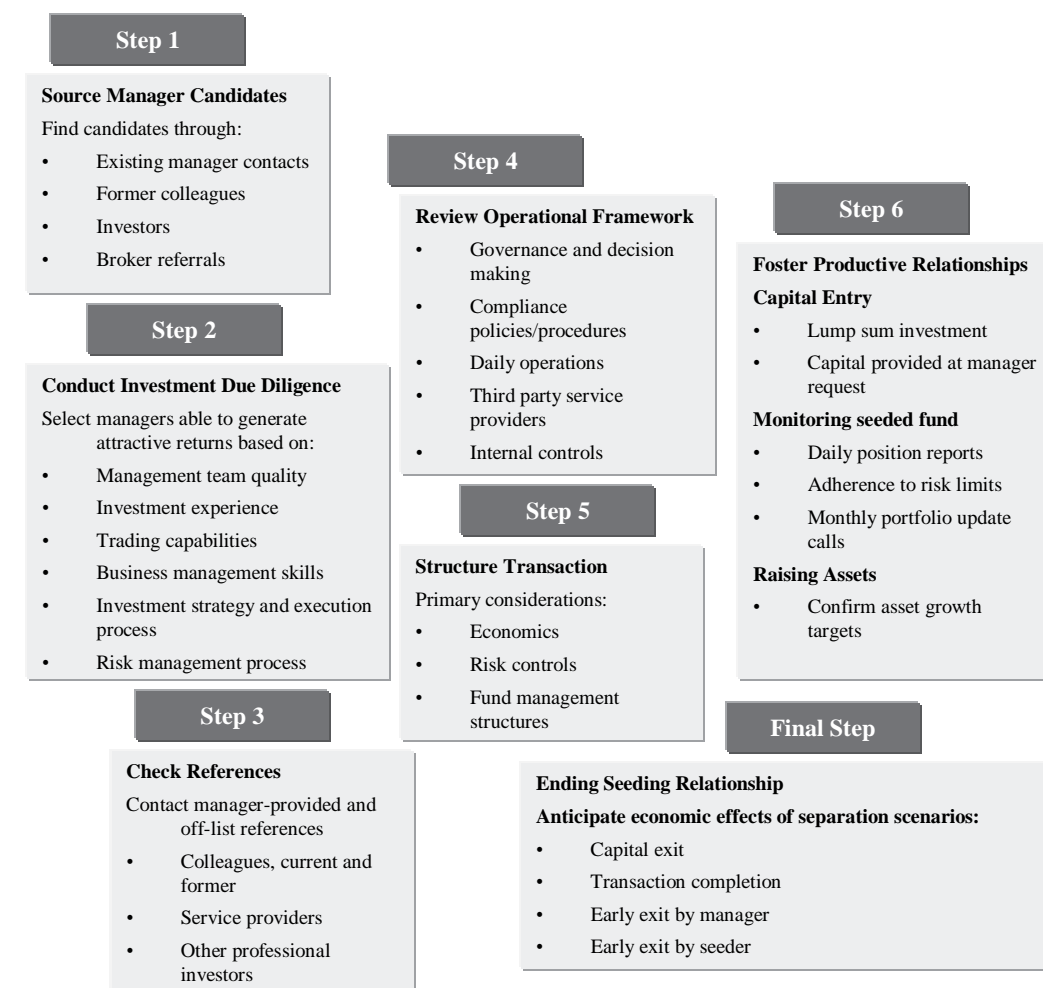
Step 1

Source Manager Candidates

Find candidates through:

- Existing manager contacts
- Former colleagues
- Investors
- Broker referrals

Step 2

Conduct Investment Due Diligence

Select managers able to generate attractive returns based on:

- Management team quality
- Investment experience
- Trading capabilities
- Business management skills
- Investment strategy and execution process
- Risk management process

Step 3

Check References

Contact manager-provided and off-list references

- Colleagues, current and former
- Service providers
- Other professional investors

Step 4

Review Operational Framework

- Governance and decision making
- Compliance policies/procedures
- Daily operations
- Third party service providers
- Internal controls

Step 5

Structure Transaction

Primary considerations:

- Economics
- Risk controls
- Fund management structures

Step 6

Foster Productive Relationships

Capital Entry

- Lump sum investment
- Capital provided at manager request

Monitoring seeded fund

- Daily position reports
- Adherence to risk limits
- Monthly portfolio update calls

Raising Assets

- Confirm asset growth targets

Final Step

Ending Seeding Relationship

Anticipate economic effects of separation scenarios:

- Capital exit
- Transaction completion
- Early exit by manager
- Early exit by seeder